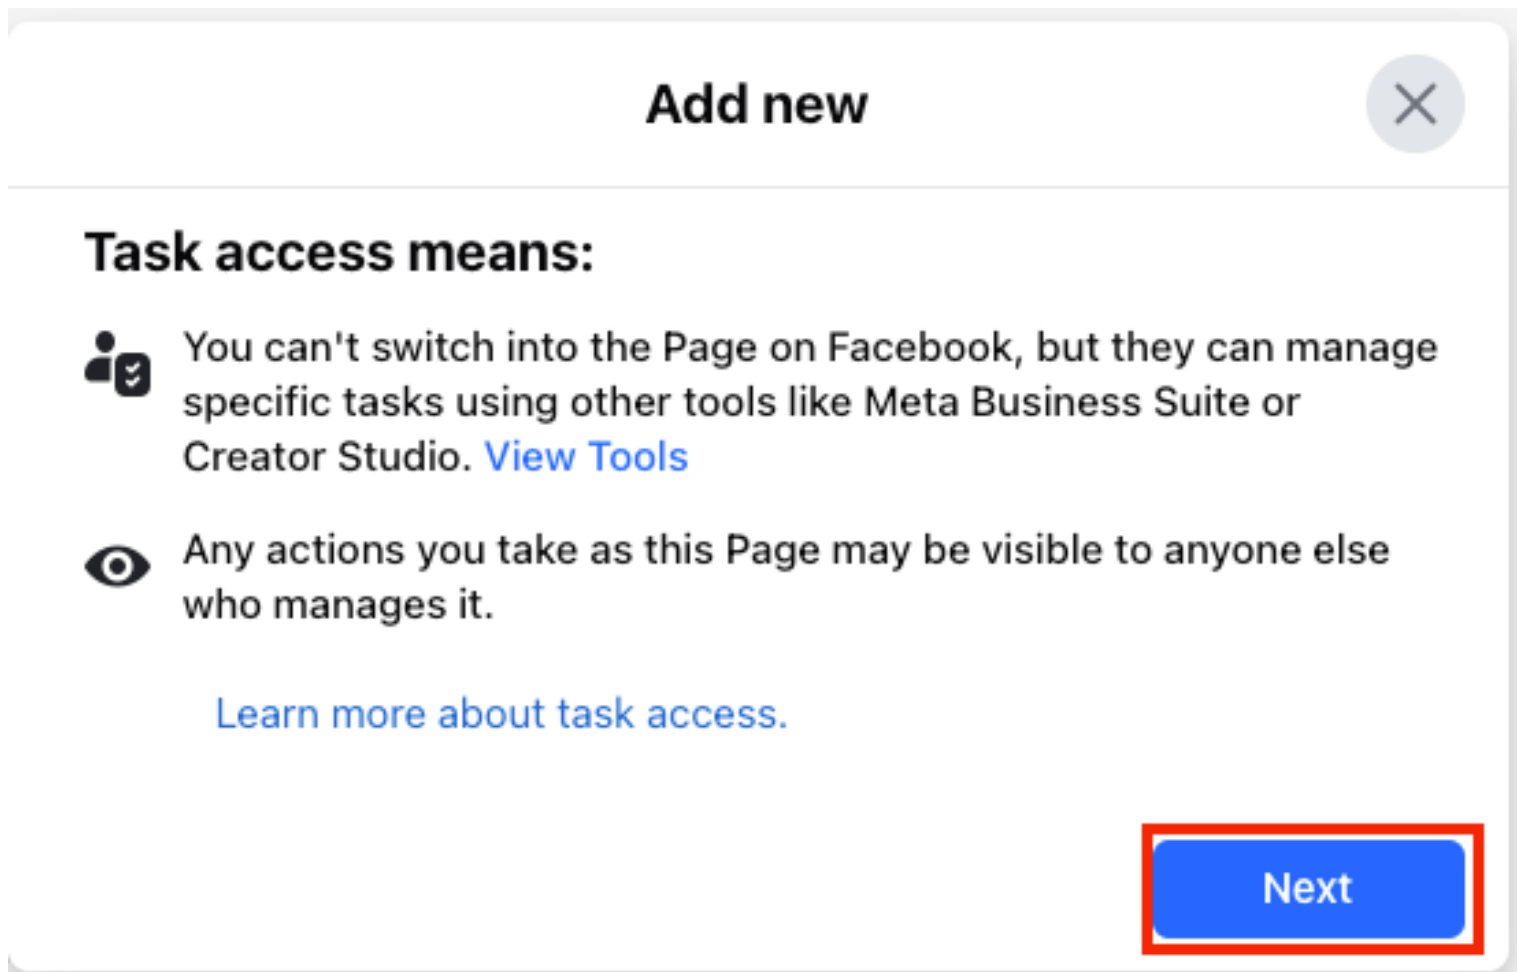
Add new

Task access means:

You can't switch into the Page on Facebook, but they can manage specific tasks using other tools like Meta Business Suite or Creator Studio. View Tools

Any actions you take as this Page may be visible to anyone else who manages it.

Learn more about task access.

Next